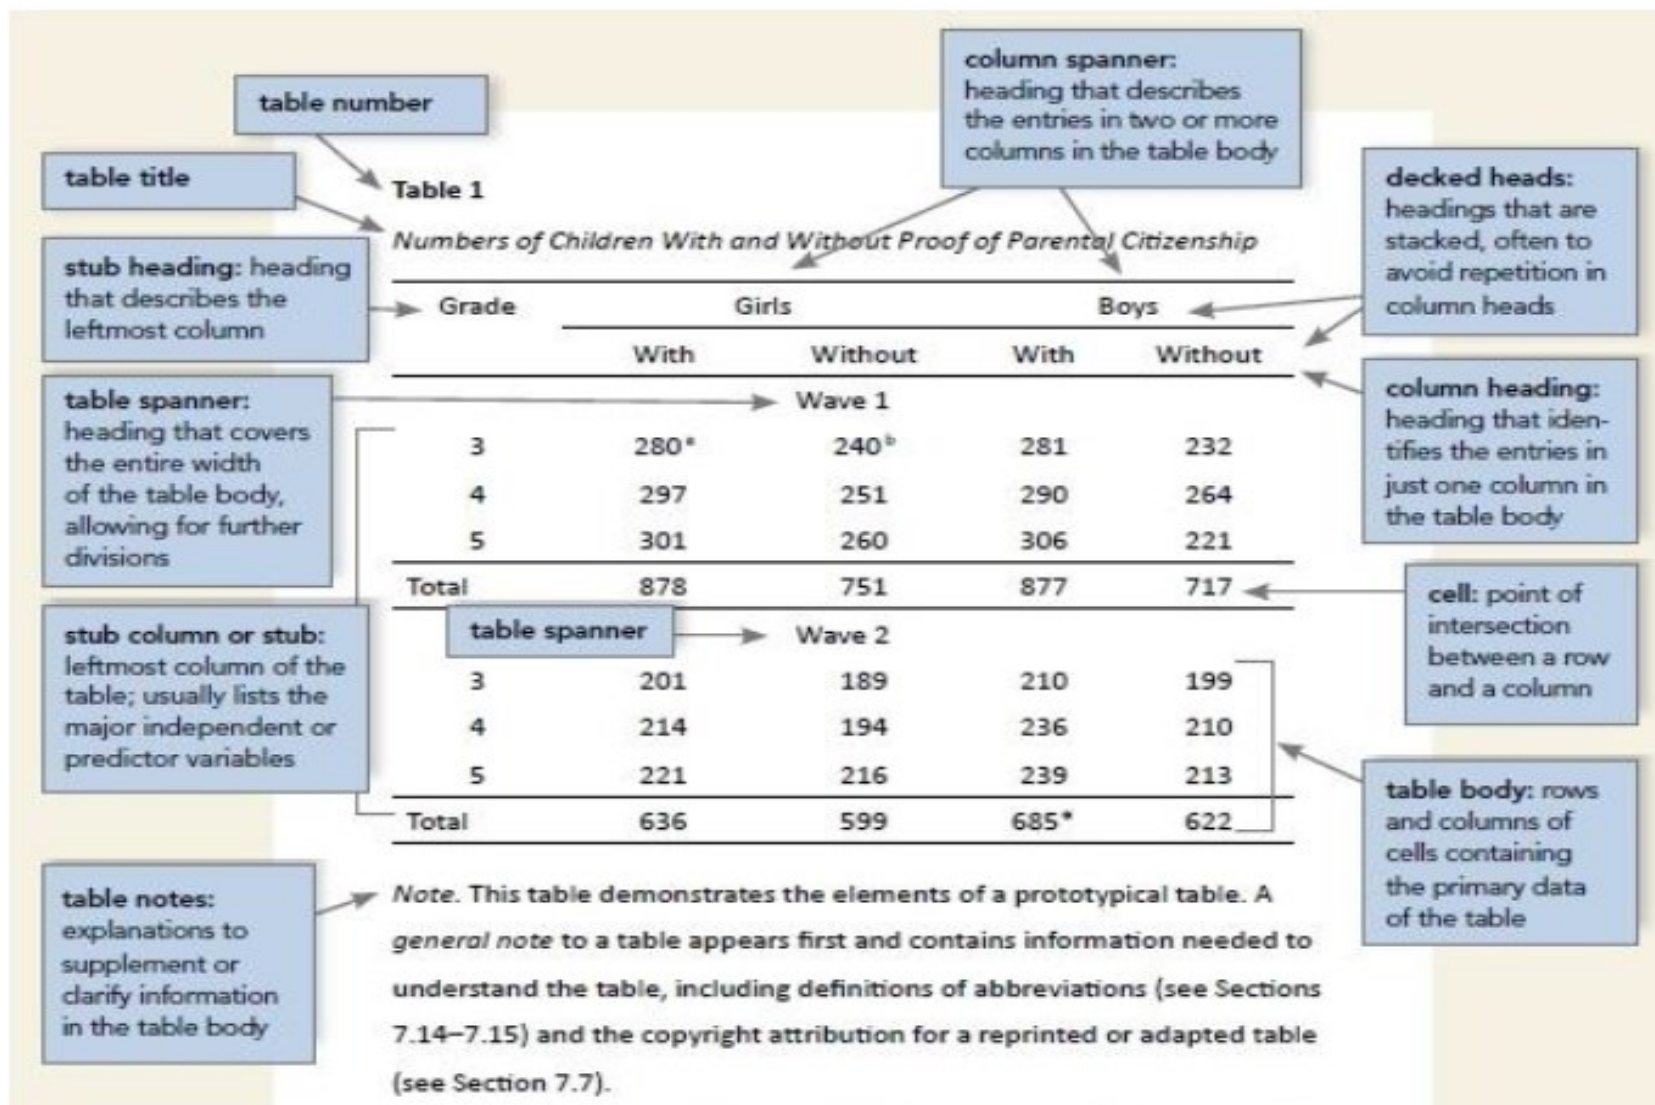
table number

column spanner: heading that describes the entries in two or more columns in the table body

table title

decked heads: headings that are stacked, often to avoid repetition in column heads

stub heading: heading that describes the leftmost column

Table 1

*Numbers of Children With and Without Proof of Parental Citizenship*

| Grade | Girls With | Girls Without | Boys With | Boys Without |
|---|---|---|---|---|
| Wave 1 | | | | |
| 3 | 280$^a$ | 240$^b$ | 281 | 232 |
| 4 | 297 | 251 | 290 | 264 |
| 5 | 301 | 260 | 306 | 221 |
| Total | 878 | 751 | 877 | 717 |
| Wave 2 | | | | |
| 3 | 201 | 189 | 210 | 199 |
| 4 | 214 | 194 | 236 | 210 |
| 5 | 221 | 216 | 239 | 213 |
| Total | 636 | 599 | 685* | 622 |

table spanner: heading that covers the entire width of the table body, allowing for further divisions

column heading: heading that identifies the entries in just one column in the table body

cell: point of intersection between a row and a column

stub column or stub: leftmost column of the table; usually lists the major independent or predictor variables

table spanner

table body: rows and columns of cells containing the primary data of the table

table notes: explanations to supplement or clarify information in the table body

*Note*. This table demonstrates the elements of a prototypical table. A *general note* to a table appears first and contains information needed to understand the table, including definitions of abbreviations (see Sections 7.14–7.15) and the copyright attribution for a reprinted or adapted table (see Section 7.7).